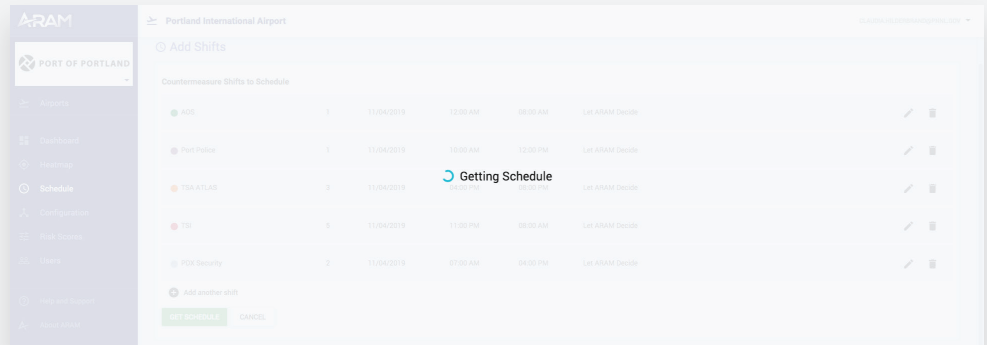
A-RAM

Portland International Airport

PORT OF PORTLAND

Airports

Dashboard

Heatmap

Schedule

Configuration

Risk Scores

Users

Add Shifts

Countermeasure Shifts to Schedule

| | | | | | |
|---|---|---|---|---|---|
| AOS | 2 | 11/04/2019 | 12:00 AM | 08:00 AM | Let ARAM Decide |
| Port Police | 1 | 11/04/2019 | 10:00 AM | 12:00 PM | Let ARAM Decide |
| TSA ATLAS | 3 | 11/04/2019 | 04:00 PM | 08:00 PM | Let ARAM Decide |
| TIE | 3 | 11/04/2019 | 11:00 PM | 08:00 AM | Let ARAM Decide |
| PDX Security | 2 | 11/04/2019 | 07:00 AM | 08:00 PM | Let ARAM Decide |

Getting Schedule

Add another shift

GET SCHEDULE

CANCEL